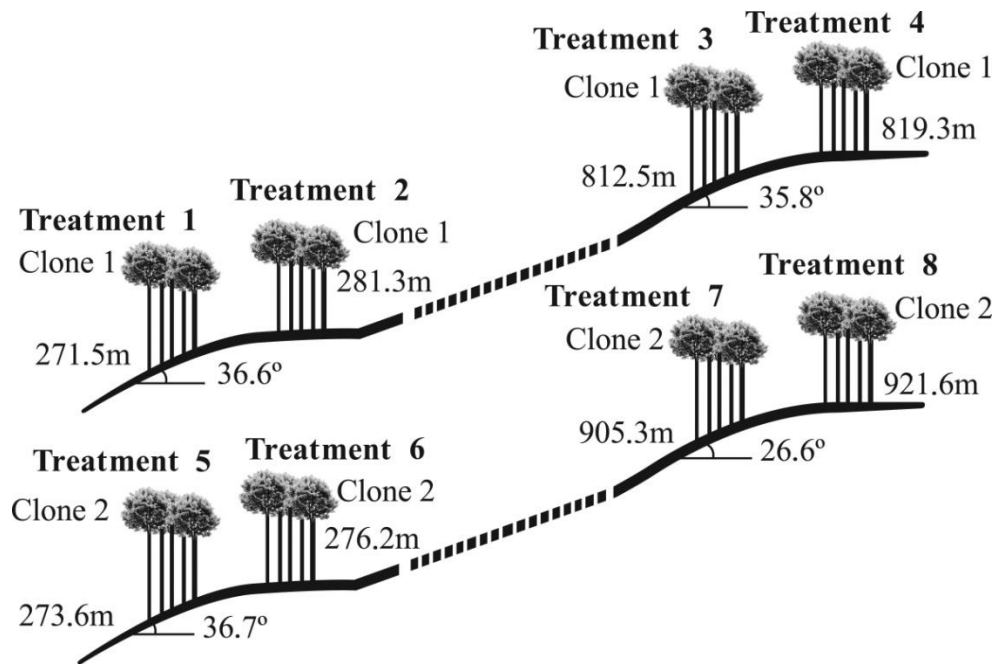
Treatment 3
Clone 1
812.5m
35.8º

Treatment 4
Clone 1
819.3m

Treatment 1
Clone 1
271.5m
36.6º

Treatment 2
Clone 1
281.3m

Treatment 7
Clone 2
905.3m
26.6º

Treatment 8
Clone 2
921.6m

Treatment 5
Clone 2
273.6m
36.7º

Treatment 6
Clone 2
276.2m